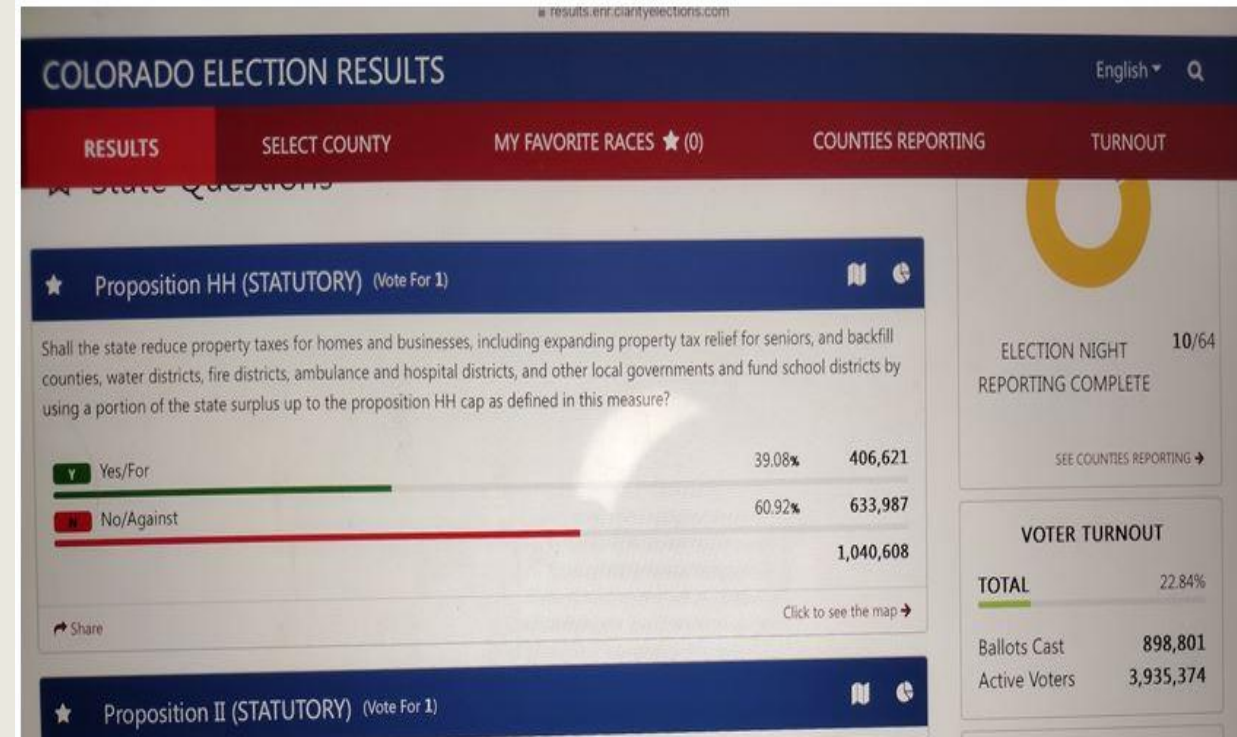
results.enr.clarityelections.com

COLORADO ELECTION RESULTS

English ▾

RESULTS SELECT COUNTY MY FAVORITE RACES ★ (0) COUNTIES REPORTING TURNOUT

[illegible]

★ Proposition HH (STATUTORY) (Vote For 1)

Shall the state reduce property taxes for homes and businesses, including expanding property tax relief for seniors, and backfill counties, water districts, fire districts, ambulance and hospital districts, and other local governments and fund school districts by using a portion of the state surplus up to the proposition HH cap as defined in this measure?

| | | |
|---|---|---|
| Y Yes/For | 39.08% | 406,621 |
| N No/Against | 60.92% | 633,987 |
| | | 1,040,608 |

Share

Click to see the map →

★ Proposition II (STATUTORY) (Vote For 1)

ELECTION NIGHT REPORTING COMPLETE 10/64

SEE COUNTIES REPORTING →

VOTER TURNOUT

TOTAL 22.84%

Ballots Cast 898,801

Active Voters 3,935,374